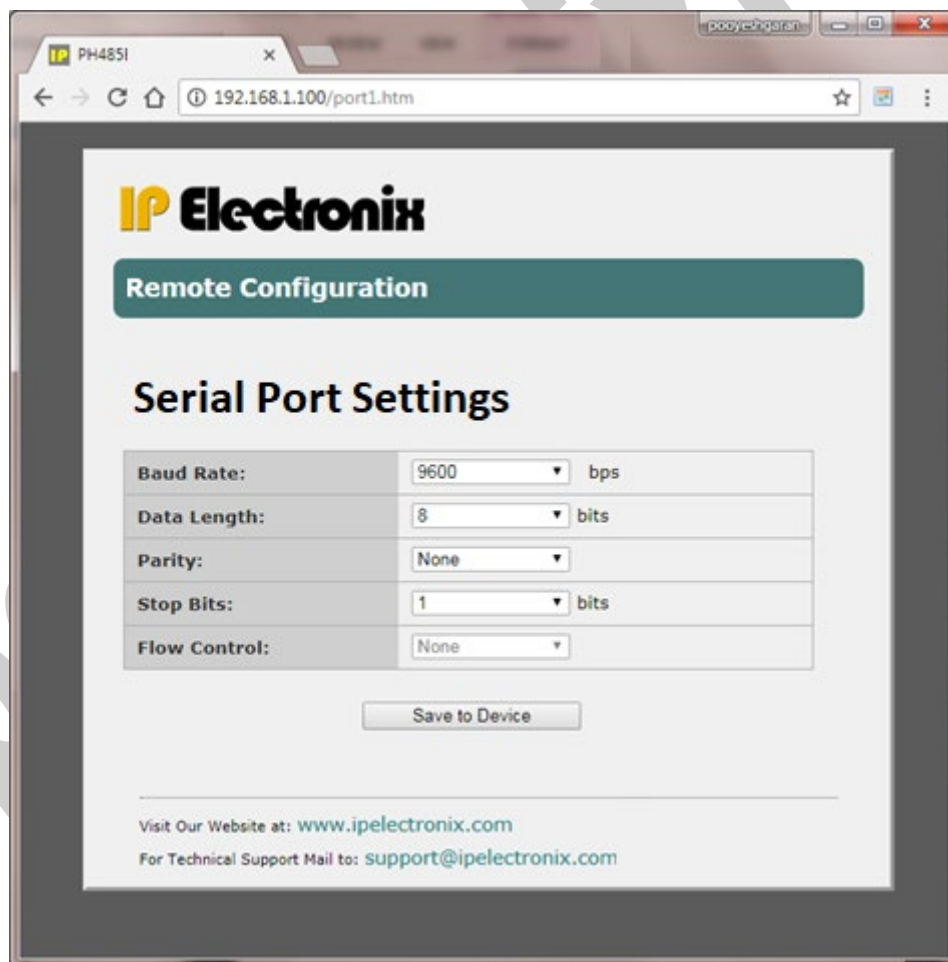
pooyeshgaran

IP PH485I ×

192.168.1.100/port1.htm

IP Electronix

Remote Configuration

Serial Port Settings

| | |
|---|---|
| Baud Rate: | 9600 ▾ bps |
| Data Length: | 8 ▾ bits |
| Parity: | None ▾ |
| Stop Bits: | 1 ▾ bits |
| Flow Control: | None ▾ |

Save to Device

Visit Our Website at: www.ipelectronix.com

For Technical Support Mail to: support@ipelectronix.com